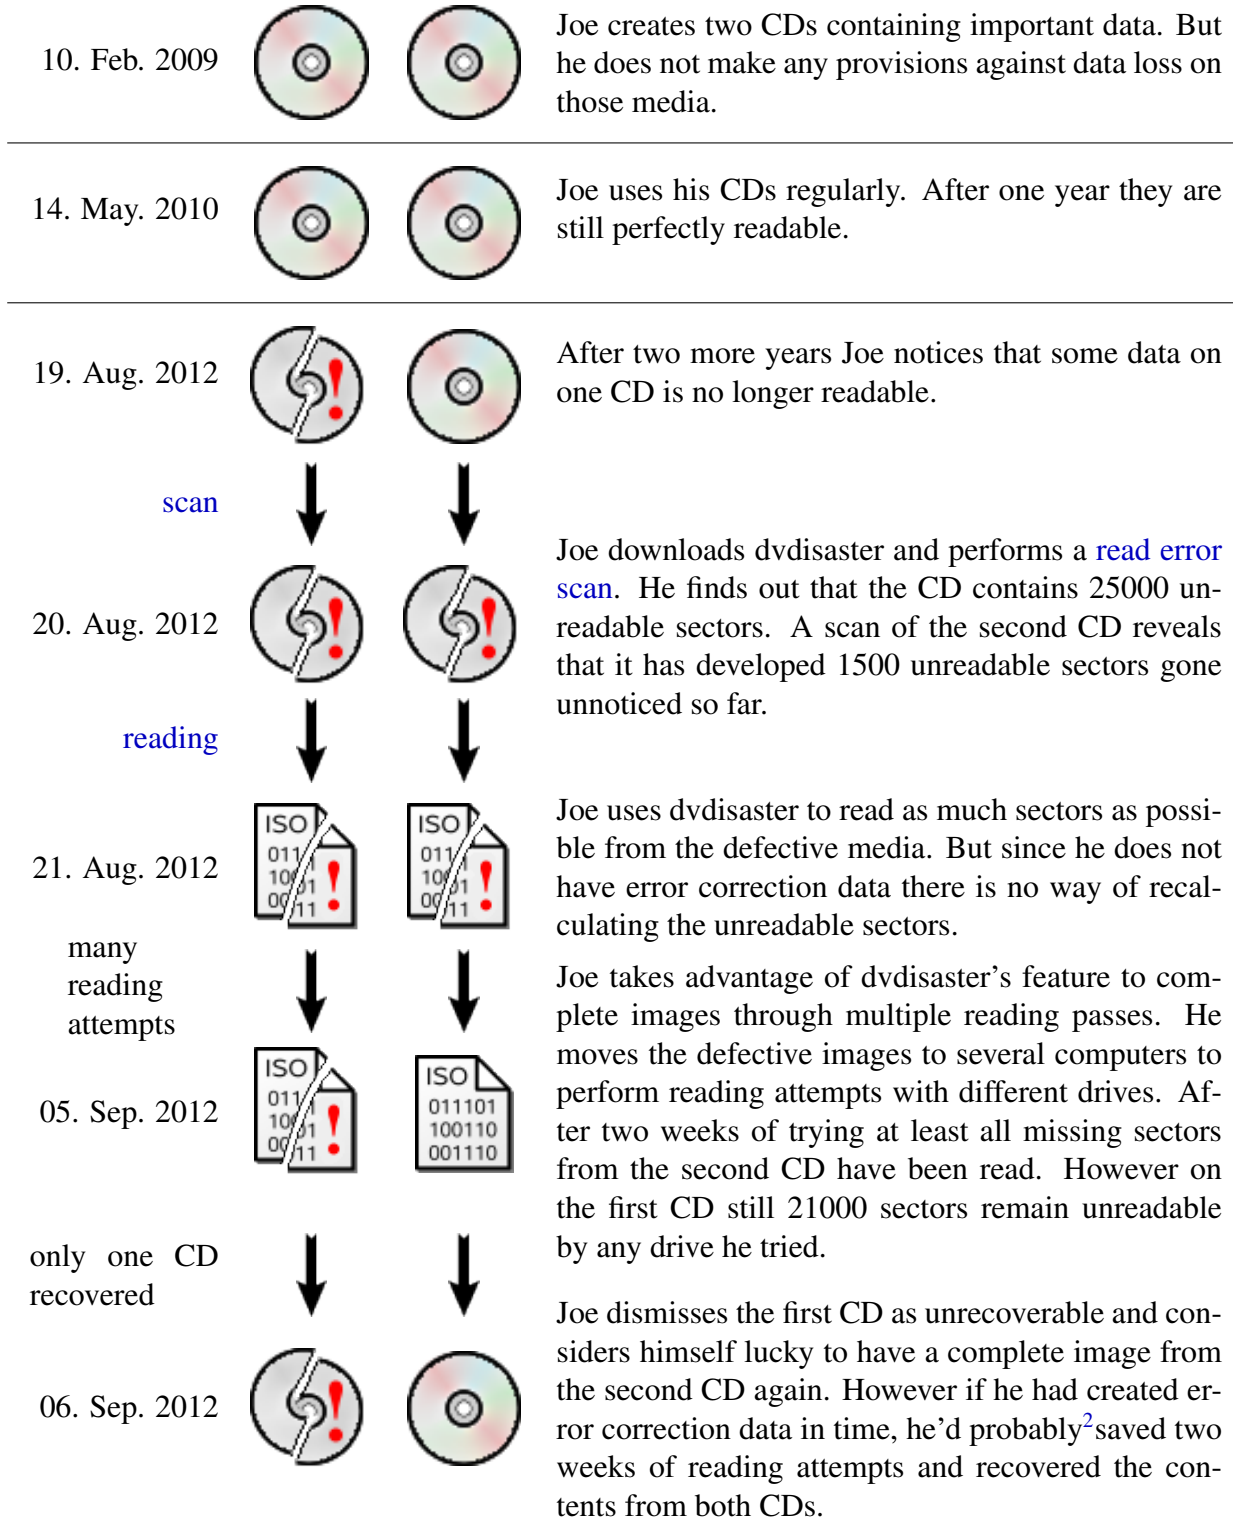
10. Feb. 2009

Joe creates two CDs containing important data. But he does not make any provisions against data loss on those media.

14. May. 2010

Joe uses his CDs regularly. After one year they are still perfectly readable.

19. Aug. 2012

After two more years Joe notices that some data on one CD is no longer readable.

scan

20. Aug. 2012

Joe downloads dvdisaster and performs a read error scan. He finds out that the CD contains 25000 unreadable sectors. A scan of the second CD reveals that it has developed 1500 unreadable sectors gone unnoticed so far.

reading

21. Aug. 2012

ISO 011 10 00 11

ISO 011 10 00 11

Joe uses dvdisaster to read as much sectors as possible from the defective media. But since he does not have error correction data there is no way of recalculating the unreadable sectors.

many reading attempts

05. Sep. 2012

ISO 011 10 00 11

ISO 011101 100110 001110

Joe takes advantage of dvdisaster's feature to complete images through multiple reading passes. He moves the defective images to several computers to perform reading attempts with different drives. After two weeks of trying at least all missing sectors from the second CD have been read. However on the first CD still 21000 sectors remain unreadable by any drive he tried.

only one CD recovered

06. Sep. 2012

Joe dismisses the first CD as unrecoverable and considers himself lucky to have a complete image from the second CD again. However if he had created error correction data in time, he'd probably$^{2}$saved two weeks of reading attempts and recovered the contents from both CDs.